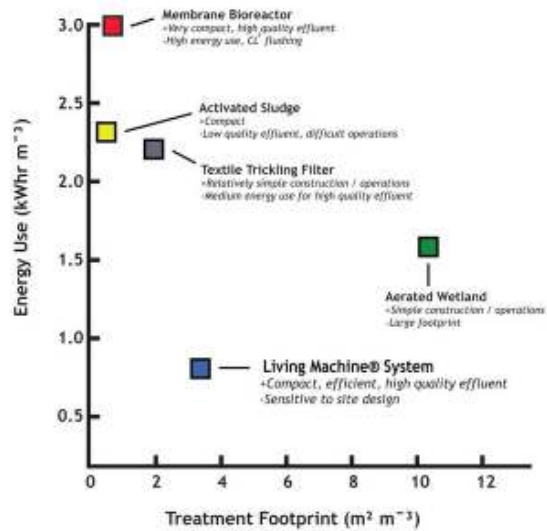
Membrane Bioreactor
+Very compact, high quality effluent
-High energy use, $CL^-$ flushing

Activated Sludge
+Compact
-Low quality effluent, difficult operations

Textile Trickling Filter
+Relatively simple construction / operations
-Medium energy use for high quality effluent

Aerated Wetland
+Simple construction / operations
-Large footprint

Living Machine® System
+Compact, efficient, high quality effluent
-Sensitive to site design

Energy Use (kWhr $m^{-3}$)

3.0
2.5
2.0
1.5
1.0
0.5

0 2 4 6 8 10 12

Treatment Footprint ($m^2$ $m^{-3}$)